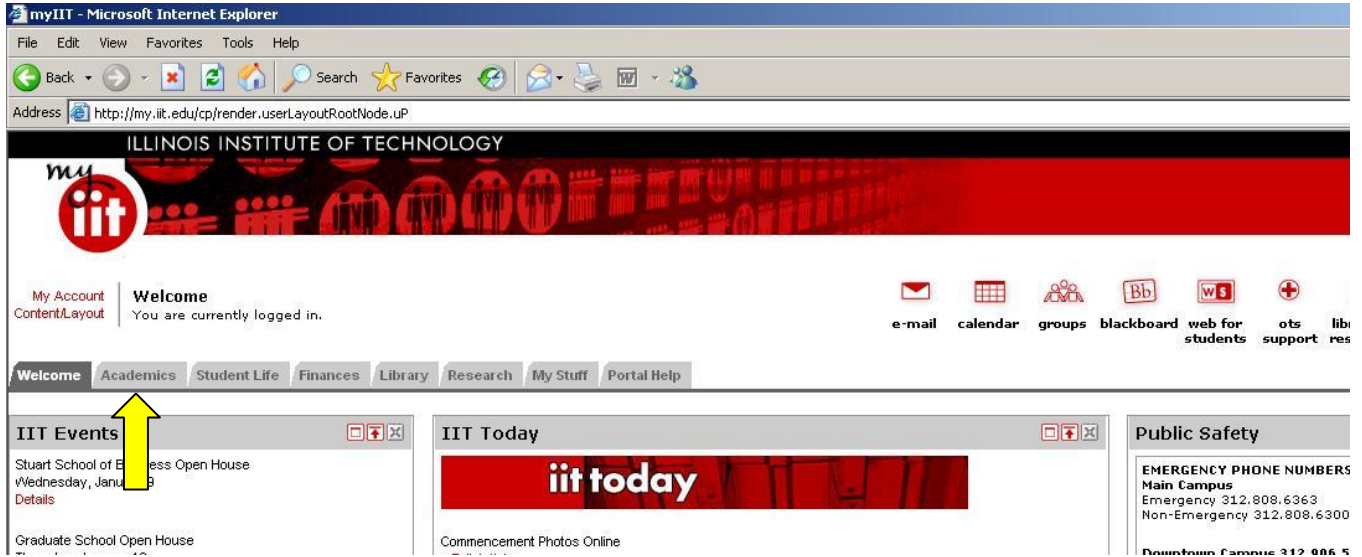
myIIT - Microsoft Internet Explorer

File Edit View Favorites Tools Help

Back Search Favorites

Address http://my.iit.edu/cp/render.userLayoutRootNode.uP

ILLINOIS INSTITUTE OF TECHNOLOGY

my iit

My Account
Content/Layout

Welcome
You are currently logged in.

e-mail calendar groups blackboard web for students ots support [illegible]

Welcome Academics Student Life Finances Library Research My Stuff Portal Help

IIT Events

Stuart School of B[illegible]ess Open House
Wednesday, Janu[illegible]9
Details

Graduate School Open House
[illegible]

IIT Today

iit today

Commencement Photos Online

Public Safety

EMERGENCY PHONE NUMBERS
Main Campus
Emergency 312.808.6363
Non-Emergency 312.808.6300

Downtown Campus 312.906.5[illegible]